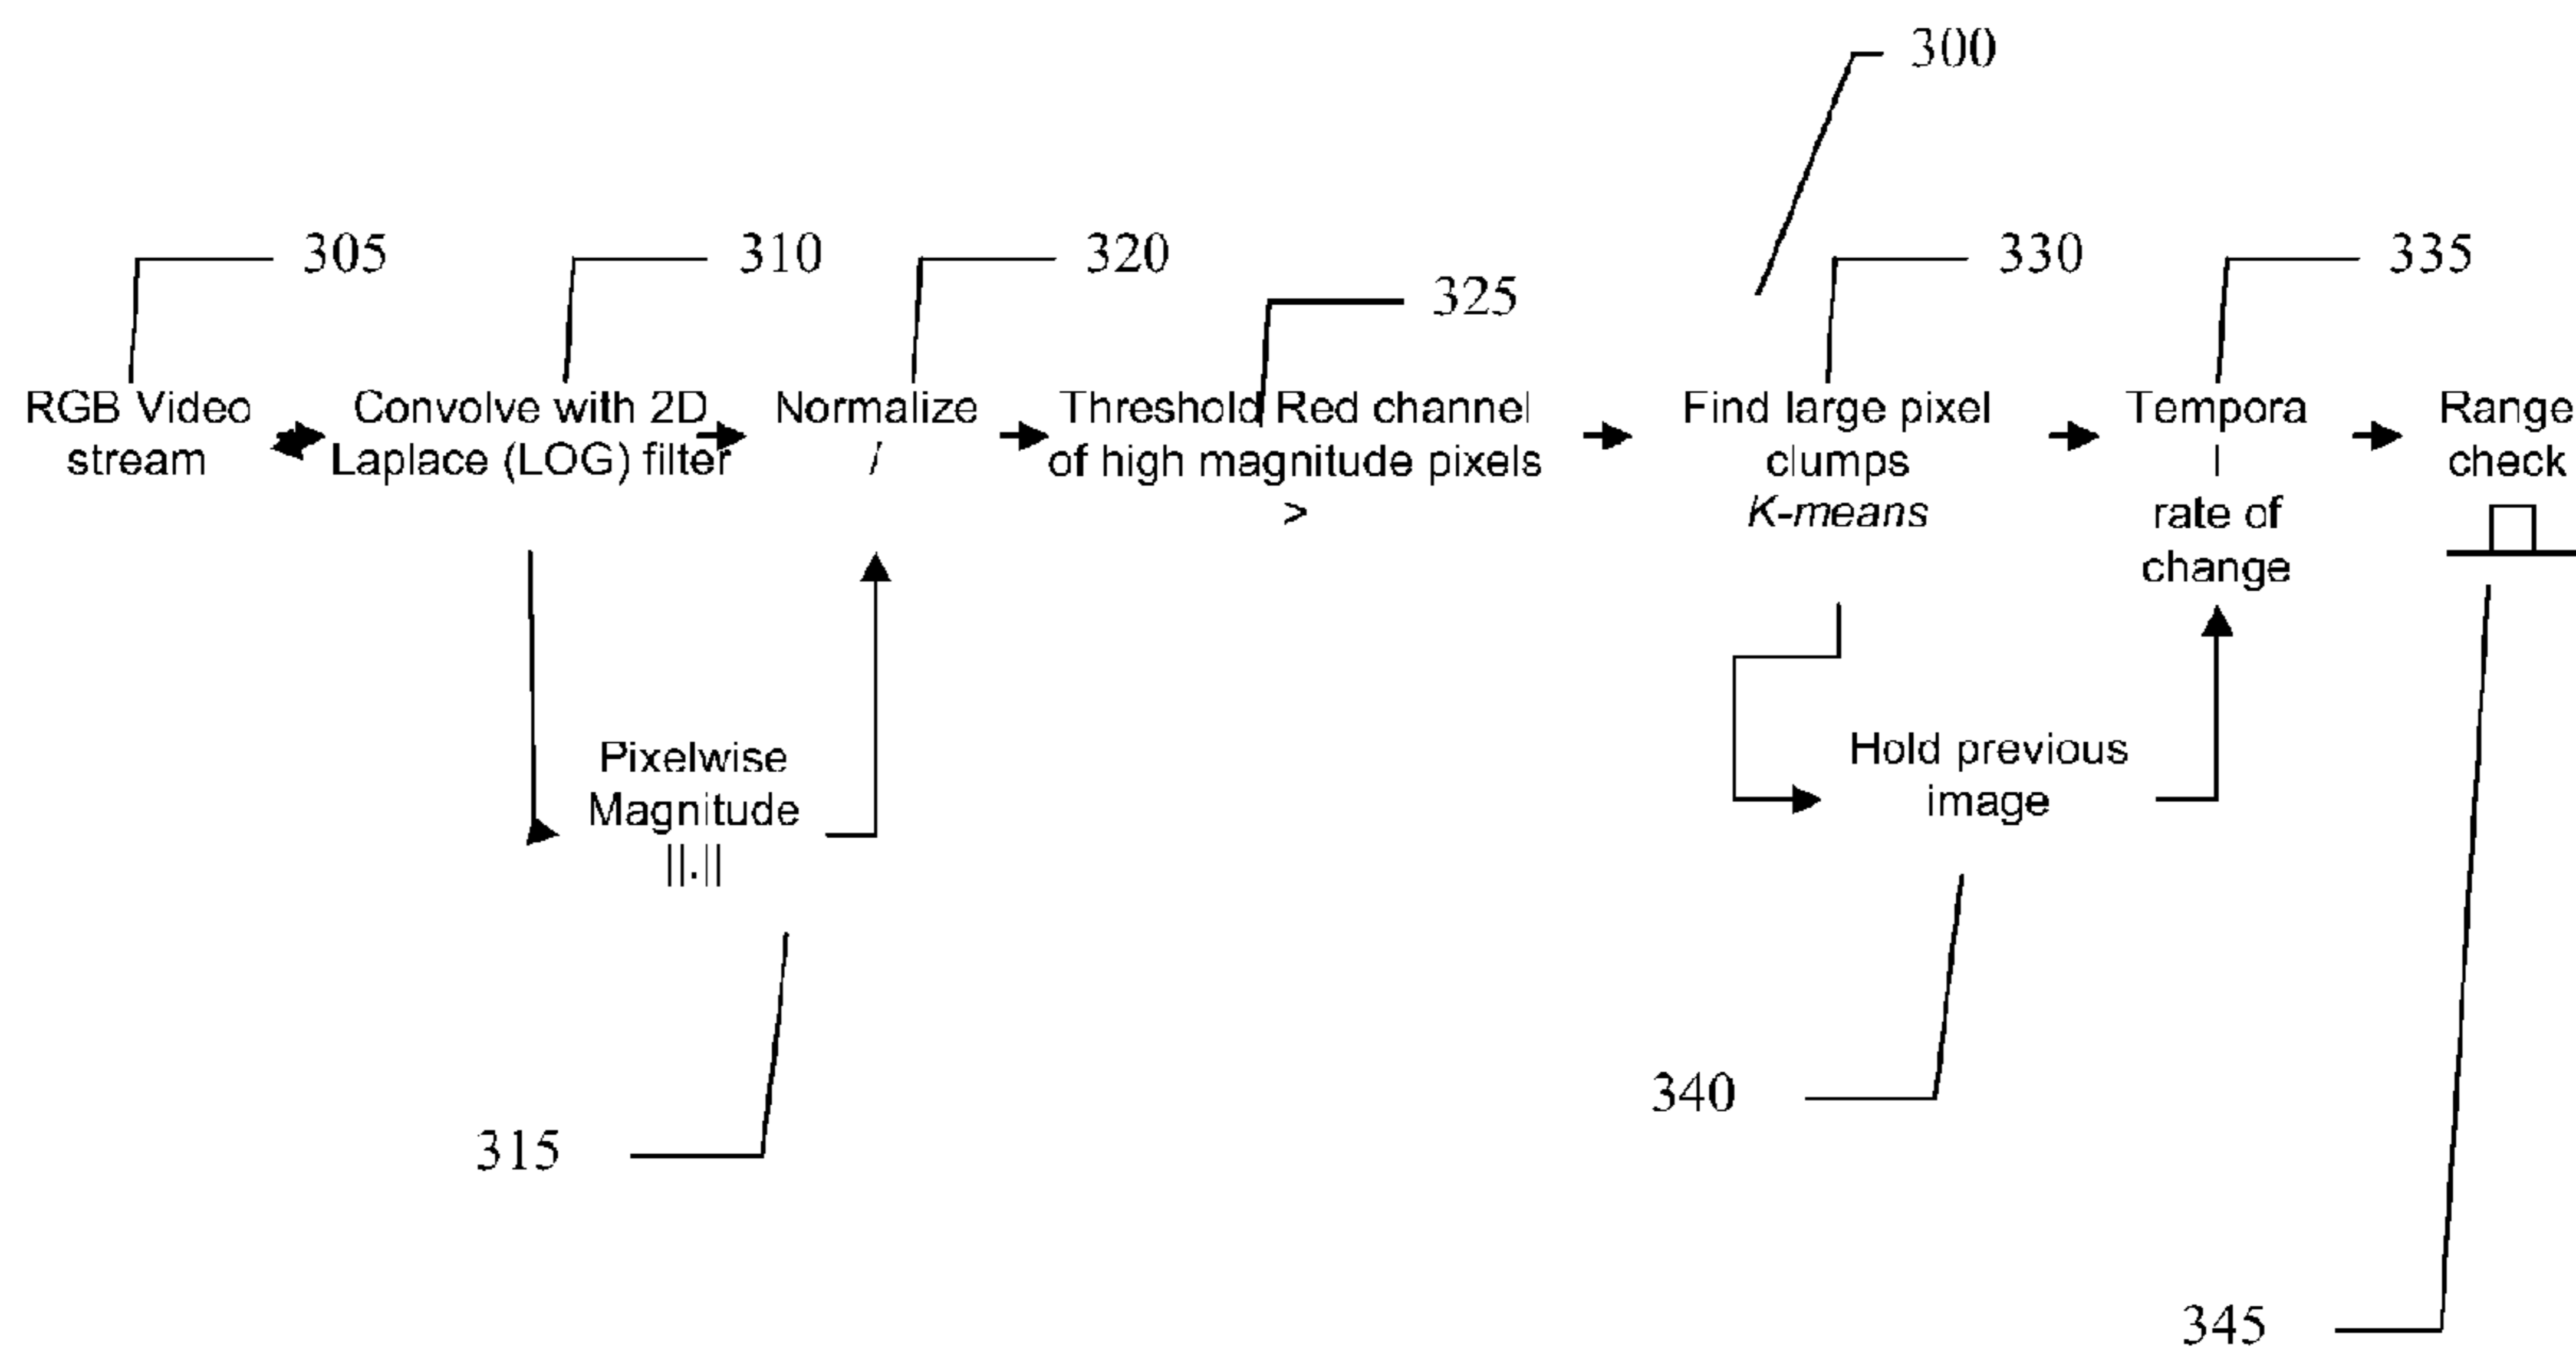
300

305 310 320 325 330 335

RGB Video stream

Convolve with 2D Laplace (LOG) filter

Normalize
/

Threshold Red channel of high magnitude pixels
>

Find large pixel clumps
*K-means*

Tempora
l
rate of change

Range check

Pixelwise Magnitude
||.||

Hold previous image

315

340

345